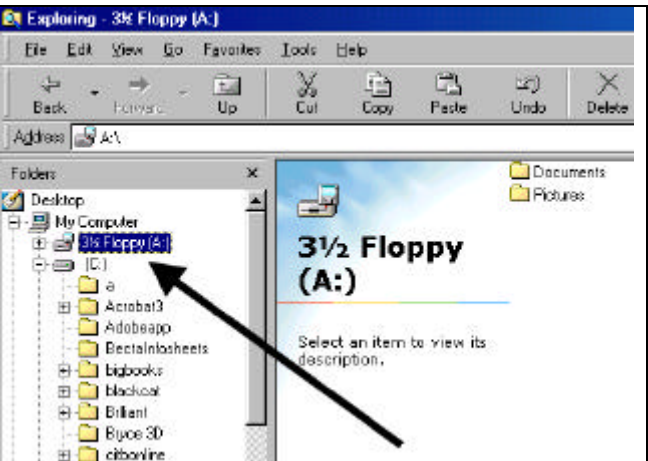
Exploring - 3½ Floppy (A:)

File Edit View Go Favorites Tools Help

Back Forward Up Cut Copy Paste Undo Delete

Address A:\

Folders ×

Desktop
My Computer
3½ Floppy (A:)
(C:)
a
Acrobat3
Adobeapp
Bectainfosheets
bigbooks
blackcat
Brilliant
Bryce 3D
citbonline

Documents
Pictures

3½ Floppy (A:)

Select an item to view its description.